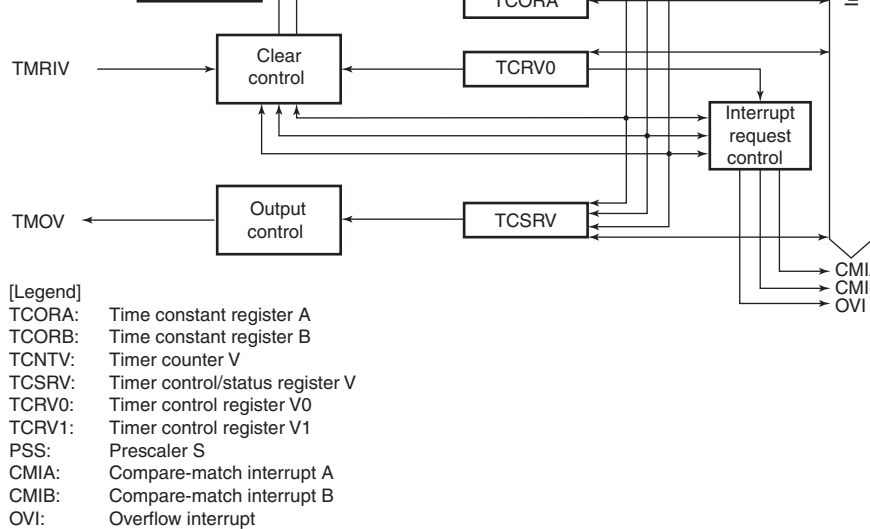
TCORA

TMRIV

Clear control

TCRV0

Interrupt request control

TMOV

Output control

TCSRV

CMI

CMI

OVI

[Legend]

| | |
|---|---|
| TCORA: | Time constant register A |
| TCORB: | Time constant register B |
| TCNTV: | Timer counter V |
| TCSRV: | Timer control/status register V |
| TCRV0: | Timer control register V0 |
| TCRV1: | Timer control register V1 |
| PSS: | Prescaler S |
| CMIA: | Compare-match interrupt A |
| CMIB: | Compare-match interrupt B |
| OVI: | Overflow interrupt |